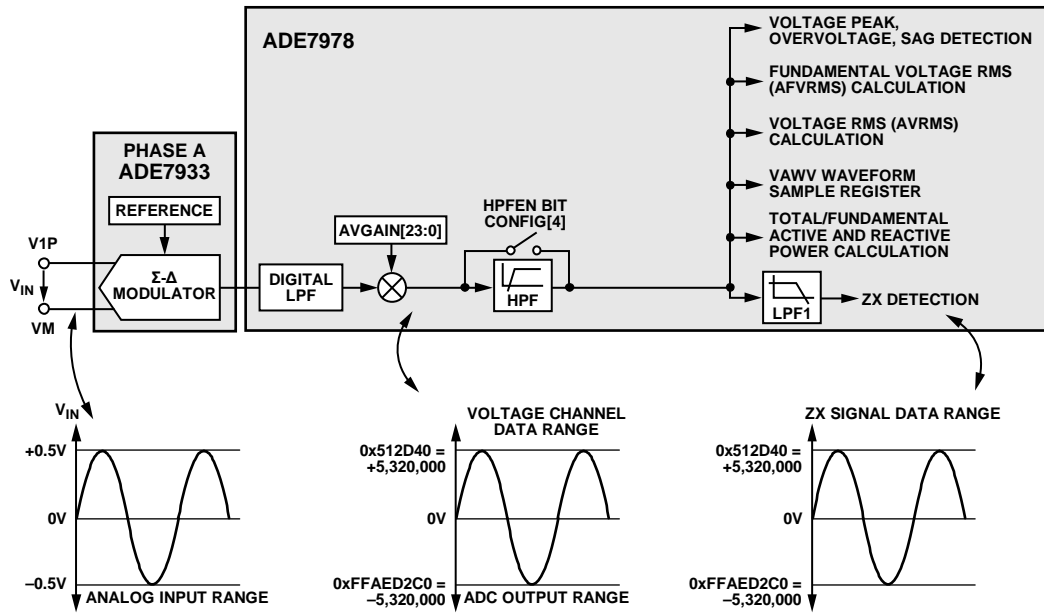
ADE7978

VOLTAGE PEAK, OVERVOLTAGE, SAG DETECTION

FUNDAMENTAL VOLTAGE RMS (AFVRMS) CALCULATION

VOLTAGE RMS (AVRMS) CALCULATION

VAWV WAVEFORM SAMPLE REGISTER

TOTAL/FUNDAMENTAL ACTIVE AND REACTIVE POWER CALCULATION

PHASE A ADE7933

REFERENCE

V1P

$V_{IN}$

VM

Σ-Δ MODULATOR

DIGITAL LPF

AVGAIN[23:0]

HPFEN BIT CONFIG[4]

HPF

LPF1

ZX DETECTION

$V_{IN}$

+0.5V

0V

–0.5V

ANALOG INPUT RANGE

VOLTAGE CHANNEL DATA RANGE

0x512D40 = +5,320,000

0V

0xFFAED2C0 = –5,320,000

ADC OUTPUT RANGE

ZX SIGNAL DATA RANGE

0x512D40 = +5,320,000

0V

0xFFAED2C0 = –5,320,000